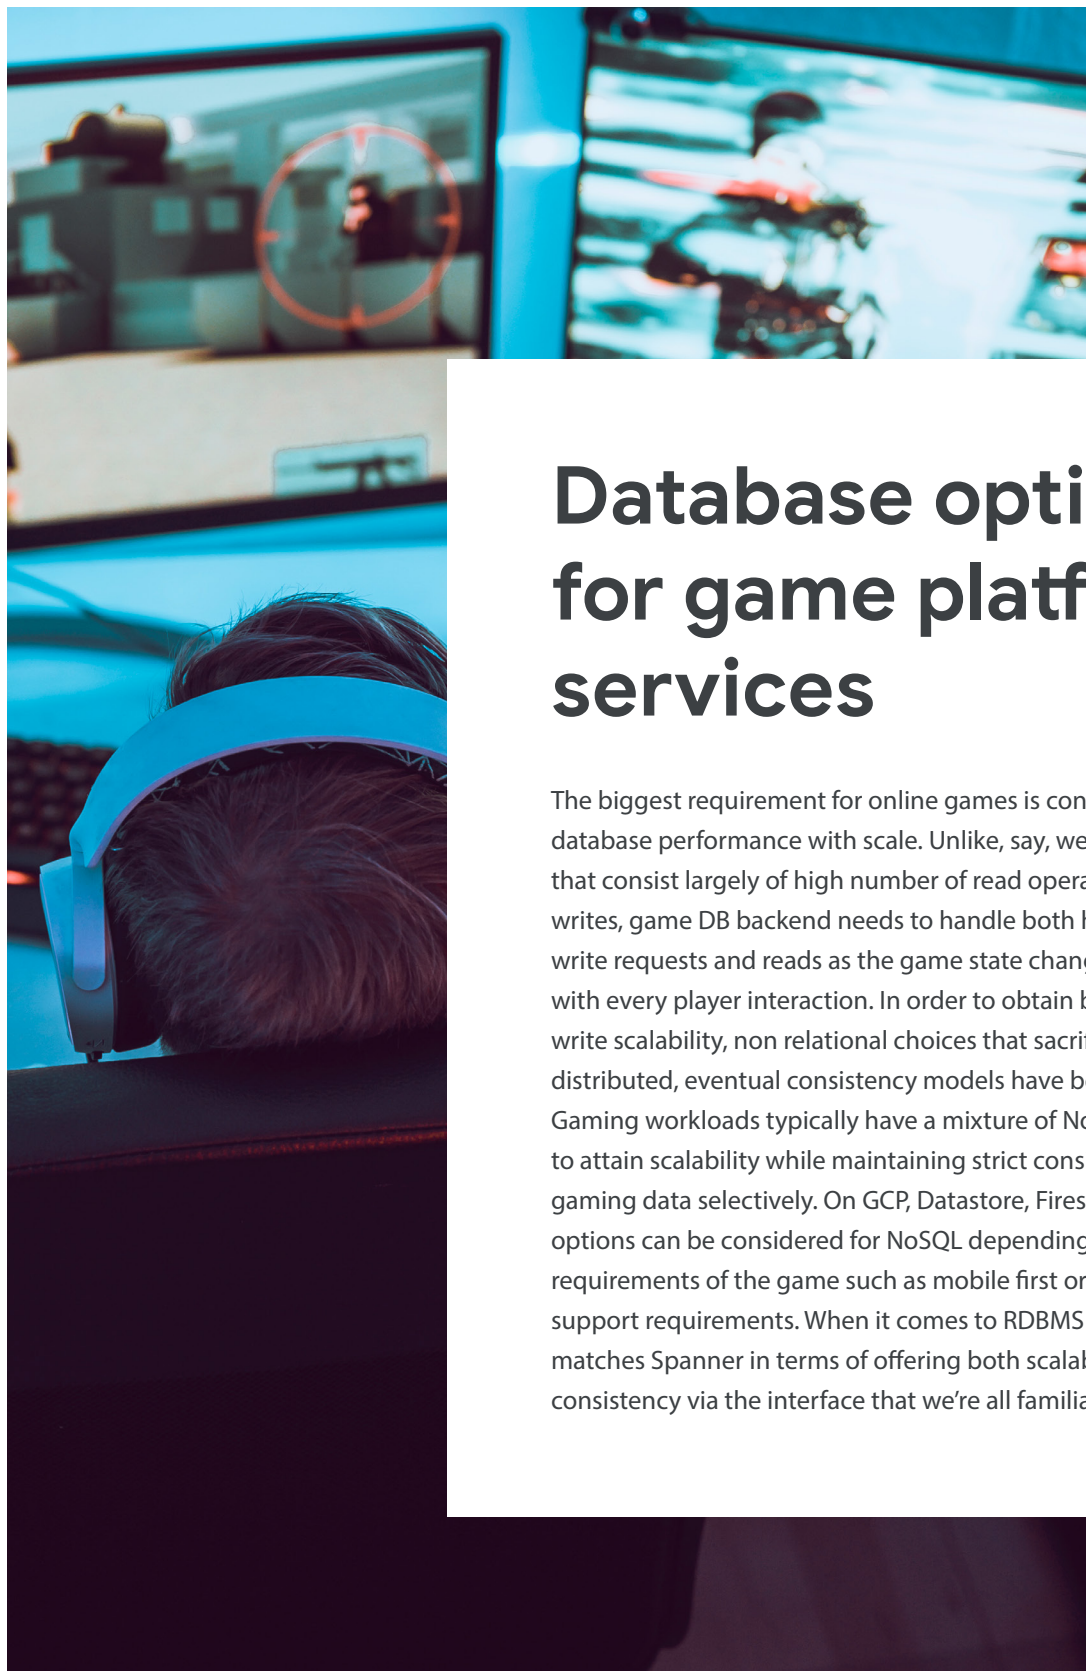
Database opti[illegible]
for game platf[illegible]
services

The biggest requirement for online games is con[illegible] database performance with scale. Unlike, say, we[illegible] that consist largely of high number of read opera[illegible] writes, game DB backend needs to handle both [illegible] write requests and reads as the game state chan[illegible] with every player interaction. In order to obtain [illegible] write scalability, non relational choices that sacri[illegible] distributed, eventual consistency models have b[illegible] Gaming workloads typically have a mixture of N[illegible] to attain scalability while maintaining strict cons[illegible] gaming data selectively. On GCP, Datastore, Fires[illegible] options can be considered for NoSQL dependin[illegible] requirements of the game such as mobile first o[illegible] support requirements. When it comes to RDBMS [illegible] matches Spanner in terms of offering both scala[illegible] consistency via the interface that we're all famili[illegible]